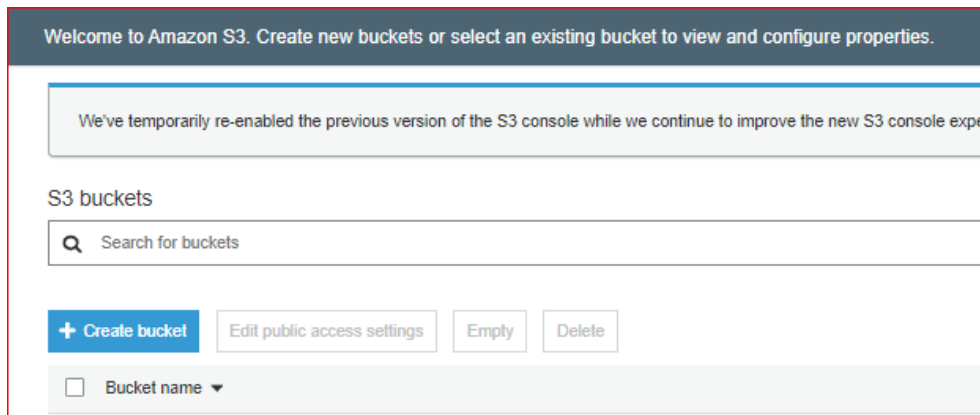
Welcome to Amazon S3. Create new buckets or select an existing bucket to view and configure properties.

We've temporarily re-enabled the previous version of the S3 console while we continue to improve the new S3 console expe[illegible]

S3 buckets

Search for buckets

+ Create bucket

Edit public access settings

Empty

Delete

Bucket name